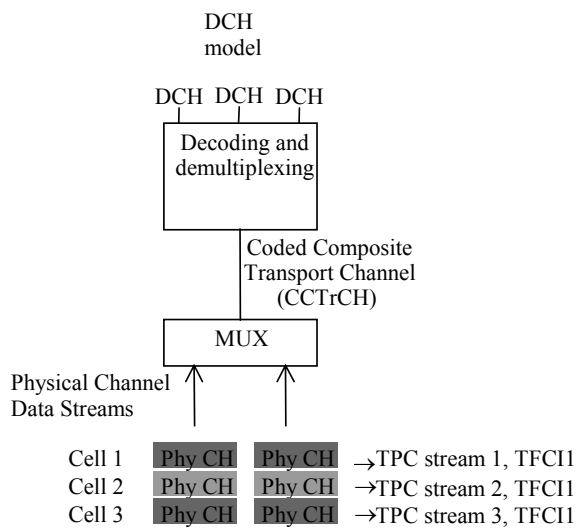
DCH model

DCH DCH DCH

Decoding and demultiplexing

Coded Composite Transport Channel (CCTrCH)

MUX

Physical Channel Data Streams

Cell 1 Phy CH Phy CH →TPC stream 1, TFCI1
Cell 2 Phy CH Phy CH →TPC stream 2, TFCI1
Cell 3 Phy CH Phy CH →TPC stream 3, TFCI1